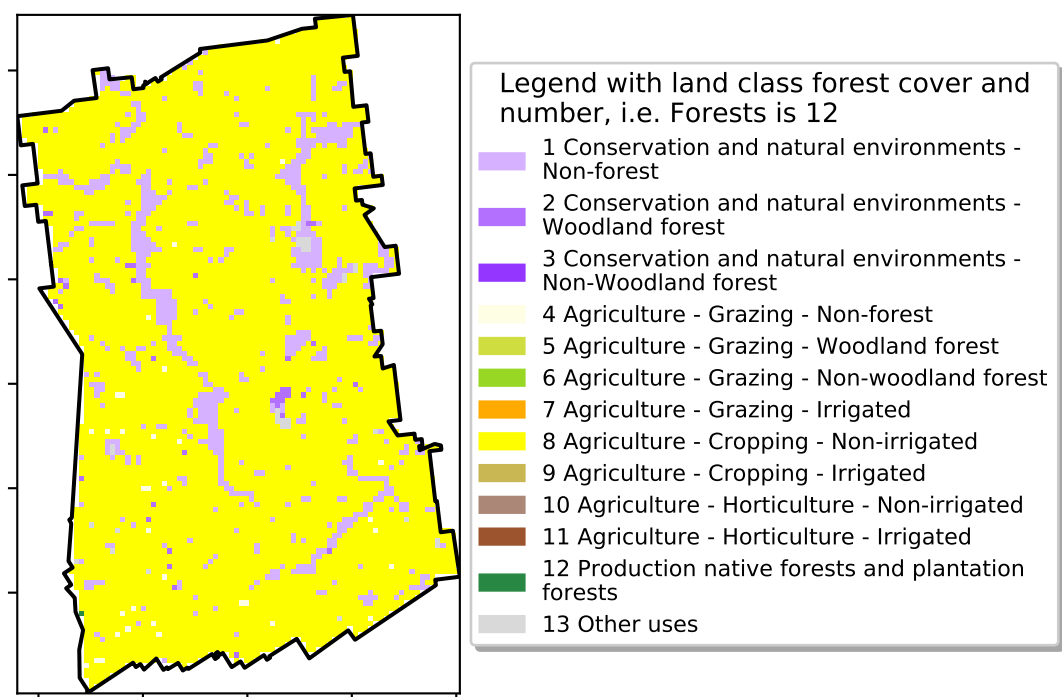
Legend with land class forest cover and number, i.e. Forests is 12

1 Conservation and natural environments - Non-forest

2 Conservation and natural environments - Woodland forest

3 Conservation and natural environments - Non-Woodland forest

4 Agriculture - Grazing - Non-forest

5 Agriculture - Grazing - Woodland forest

6 Agriculture - Grazing - Non-woodland forest

7 Agriculture - Grazing - Irrigated

8 Agriculture - Cropping - Non-irrigated

9 Agriculture - Cropping - Irrigated

10 Agriculture - Horticulture - Non-irrigated

11 Agriculture - Horticulture - Irrigated

12 Production native forests and plantation forests

13 Other uses